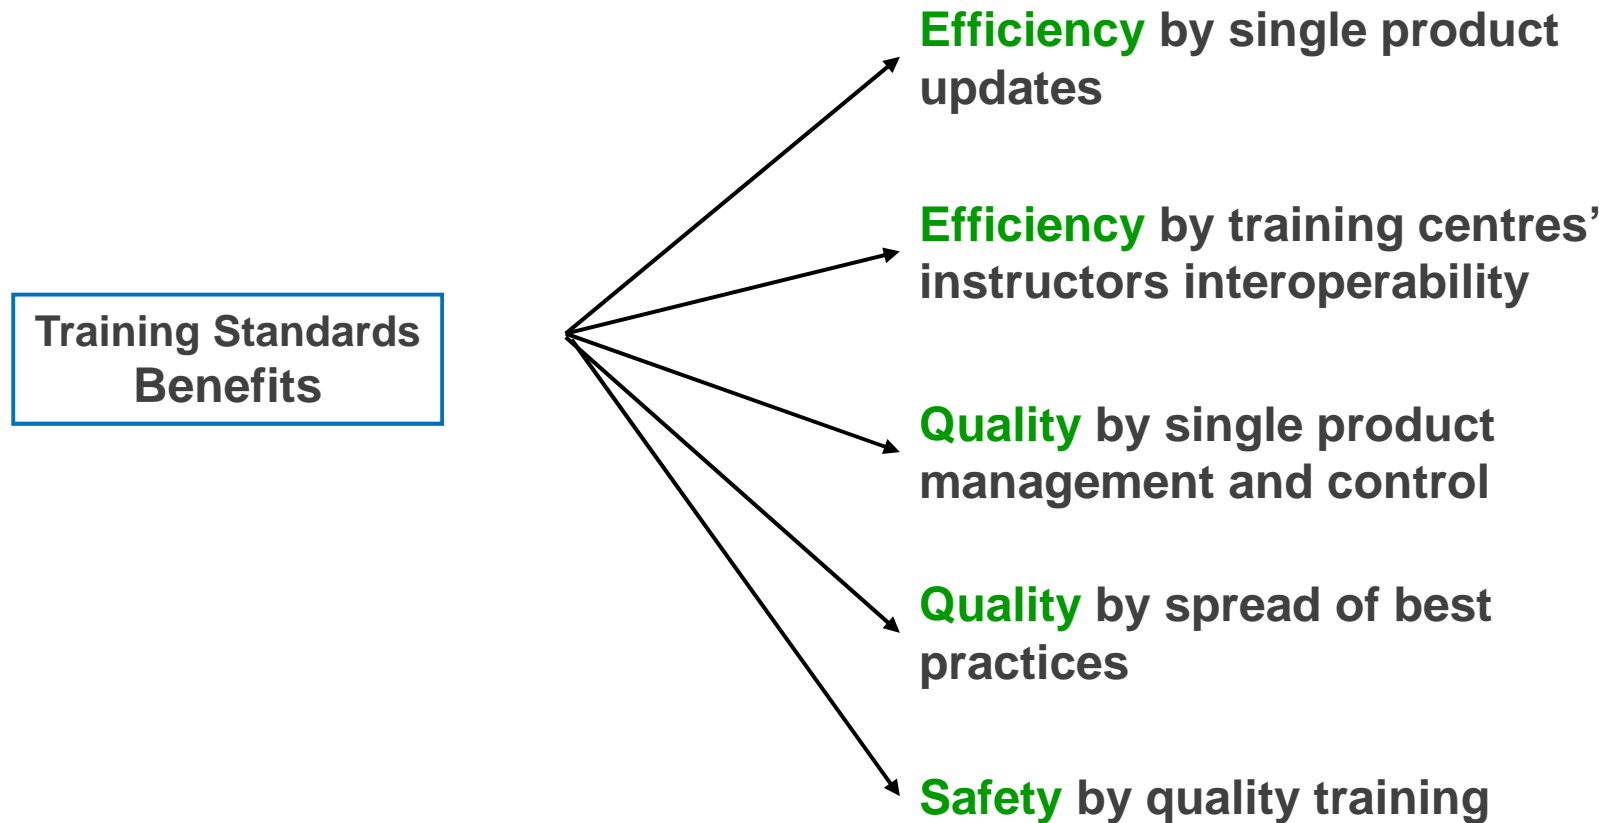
Training Standards Benefits

Efficiency by single product updates

Efficiency by training centres' instructors interoperability

Quality by single product management and control

Quality by spread of best practices

Safety by quality training